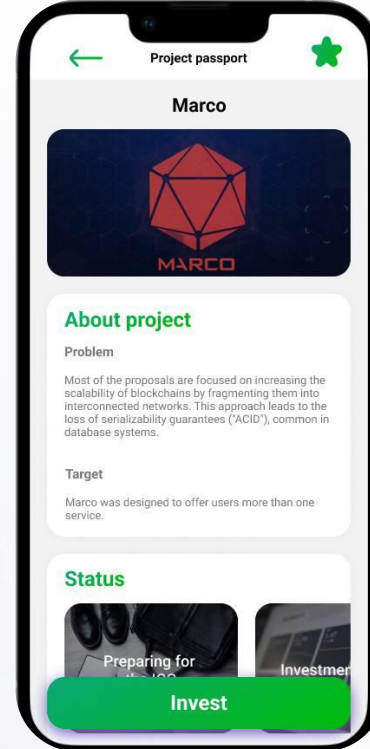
Project passport

Marco

MARCO

About project

Problem

Most of the proposals are focused on increasing the scalability of blockchains by fragmenting them into interconnected networks. This approach leads to the loss of serializability guarantees ("ACID"), common in database systems.

Target

Marco was designed to offer users more than one service.

Status

Preparing for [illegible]

Investme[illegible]

Invest